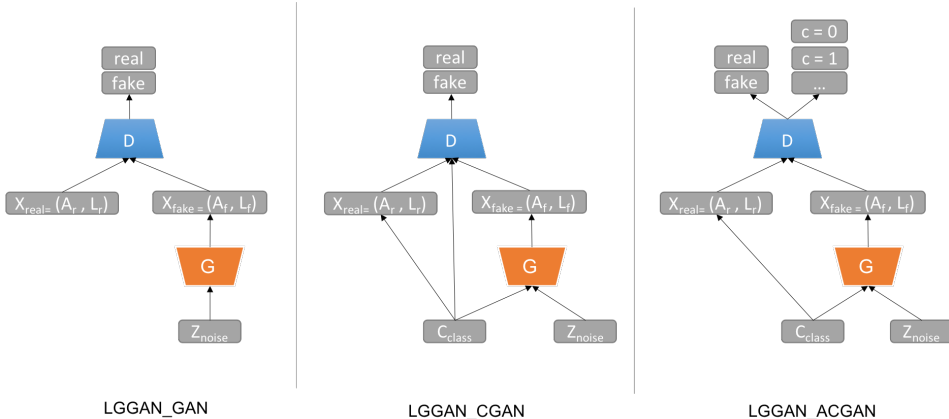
real
fake
D
$X_{real=}(A_r, L_r)$
$X_{fake=}(A_f, L_f)$
G
$Z_{noise}$

LGGAN_GAN

real
fake
D
$X_{real=}(A_r, L_r)$
$X_{fake=}(A_f, L_f)$
G
$C_{class}$
$Z_{noise}$

LGGAN_CGAN

real
fake
c = 0
c = 1
...
D
$X_{real=}(A_r, L_r)$
$X_{fake=}(A_f, L_f)$
G
$C_{class}$
$Z_{noise}$

LGGAN_ACGAN